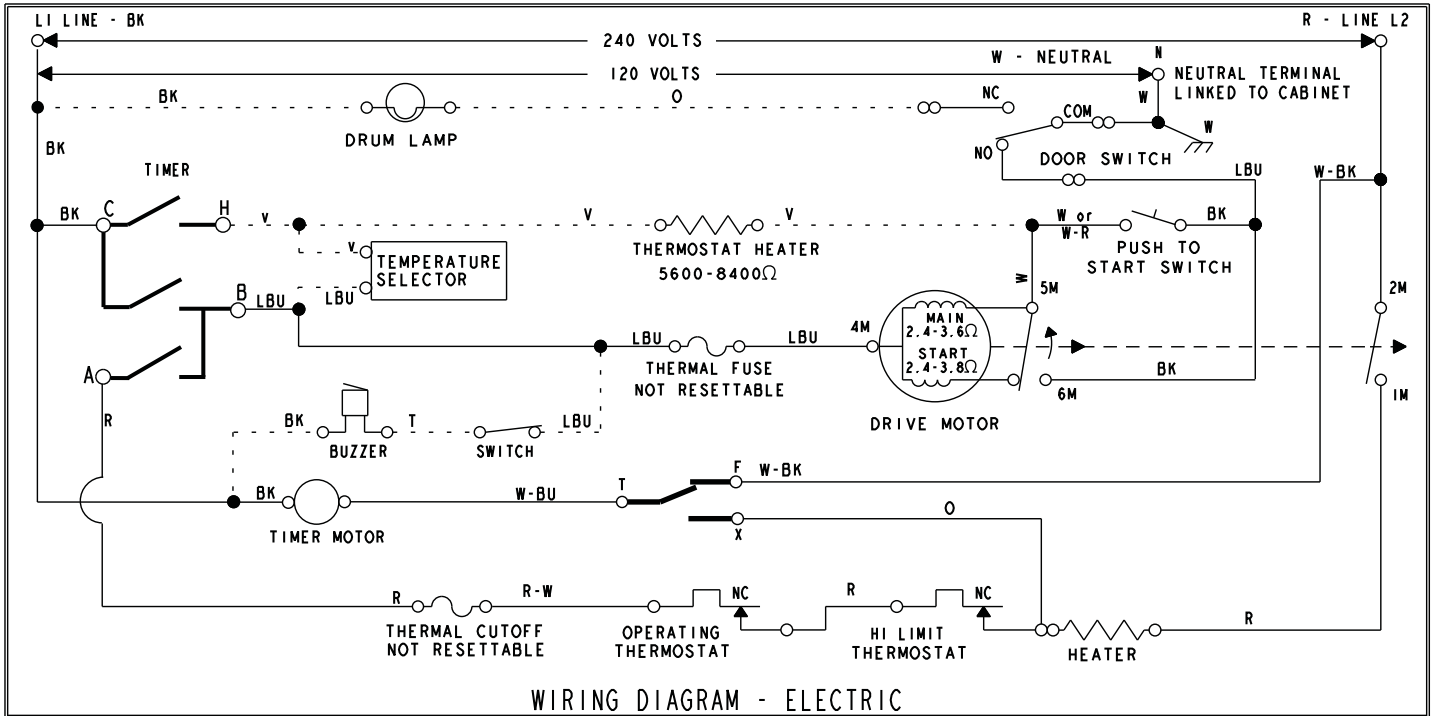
LI LINE - BK

R - LINE L2

240 VOLTS

W - NEUTRAL

N

120 VOLTS

NEUTRAL TERMINAL LINKED TO CABINET

BK

O

NC

W

DRUM LAMP

COM

W

BK

NO

DOOR SWITCH

TIMER

LBU

W-BK

BK

C

H

V

V

V

W or W-R

BK

THERMOSTAT HEATER 5600-8400$\Omega$

PUSH TO START SWITCH

V

TEMPERATURE SELECTOR

LBU

W

5M

B

LBU

2M

MAIN 2.4-3.6$\Omega$

LBU

LBU

4M

START 2.4-3.8$\Omega$

THERMAL FUSE NOT RESETTABLE

A

BK

6M

IM

R

DRIVE MOTOR

BK

T

LBU

BUZZER

SWITCH

F

W-BK

BK

W-BU

T

O

TIMER MOTOR

X

R

R-W

NC

R

NC

R

THERMAL CUTOFF NOT RESETTABLE

OPERATING THERMOSTAT

HI LIMIT THERMOSTAT

HEATER

WIRING DIAGRAM - ELECTRIC